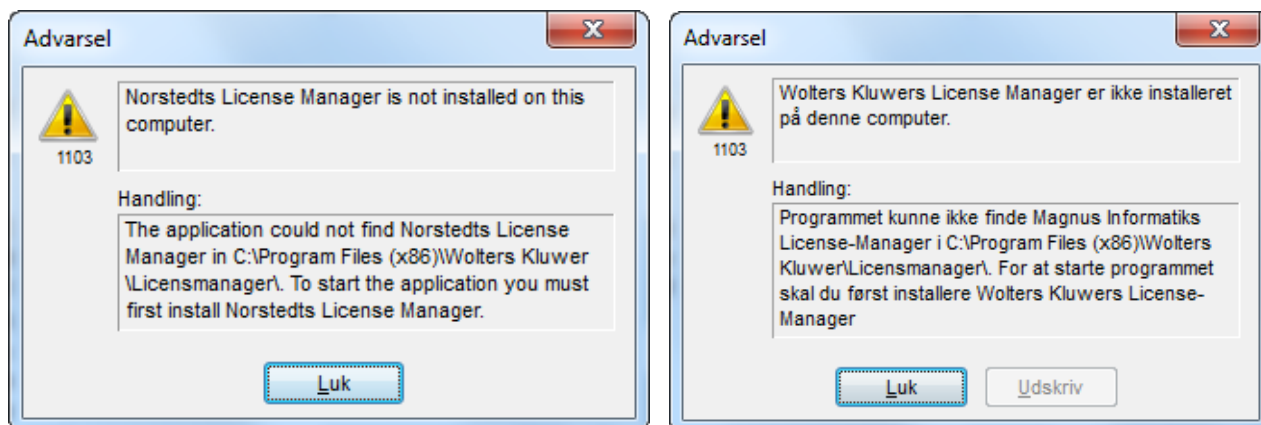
Advarsel

1103

Norstedts License Manager is not installed on this computer.

Handling:

The application could not find Norstedts License Manager in C:\Program Files (x86)\Wolters Kluwer \Licensmanager\. To start the application you must first install Norstedts License Manager.

Luk

Advarsel

1103

Wolters Kluwers License Manager er ikke installeret på denne computer.

Handling:

Programmet kunne ikke finde Magnus Informatiks License-Manager i C:\Program Files (x86)\Wolters Kluwer\Licensmanager\. For at starte programmet skal du først installere Wolters Kluwers License-Manager

Luk

Udskriv